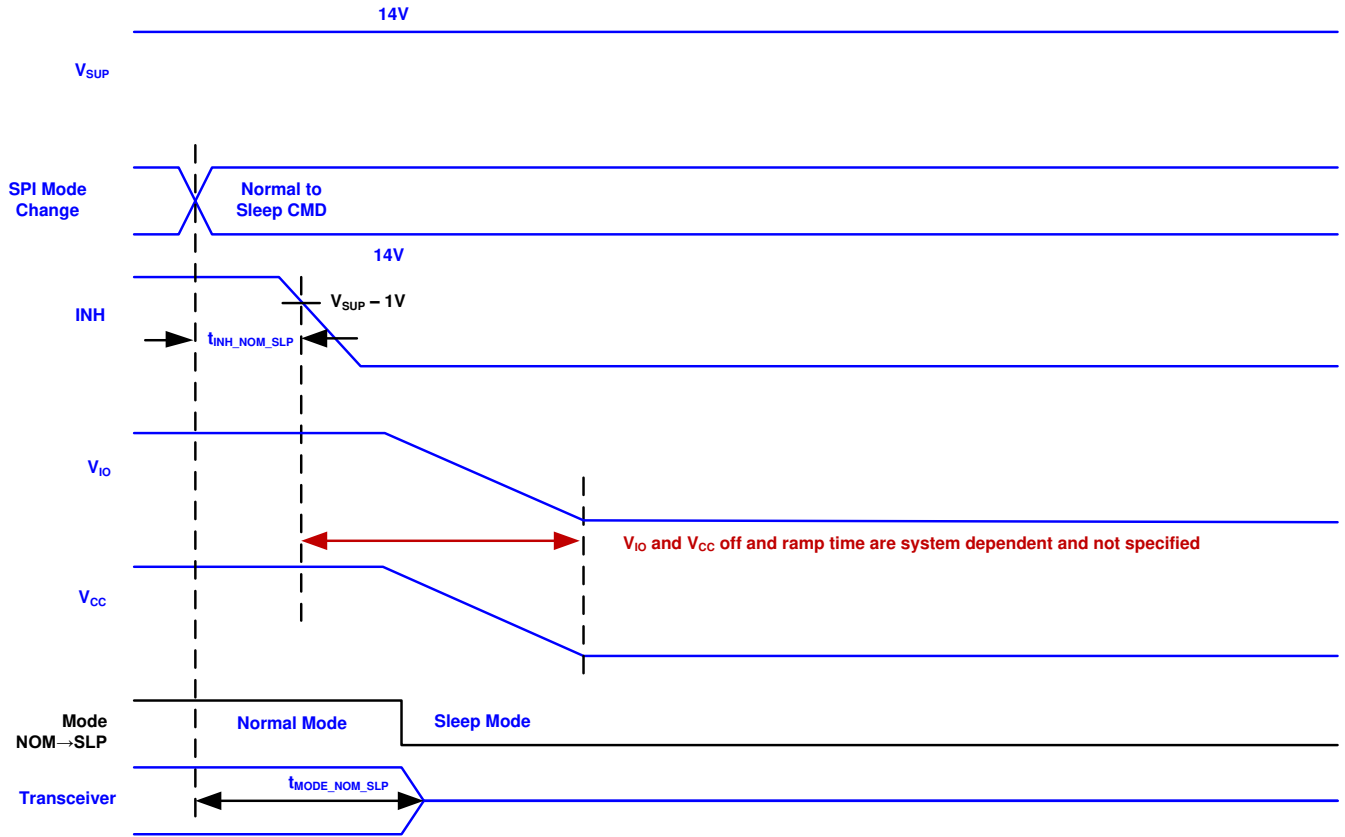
14V

$V_{SUP}$

SPI Mode Change

Normal to Sleep CMD

14V

INH

$V_{SUP}$ – 1V

$t_{INH\_NOM\_SLP}$

$V_{IO}$

$V_{IO}$ and $V_{CC}$ off and ramp time are system dependent and not specified

$V_{CC}$

Mode NOM→SLP

Normal Mode

Sleep Mode

Transceiver

$t_{MODE\_NOM\_SLP}$